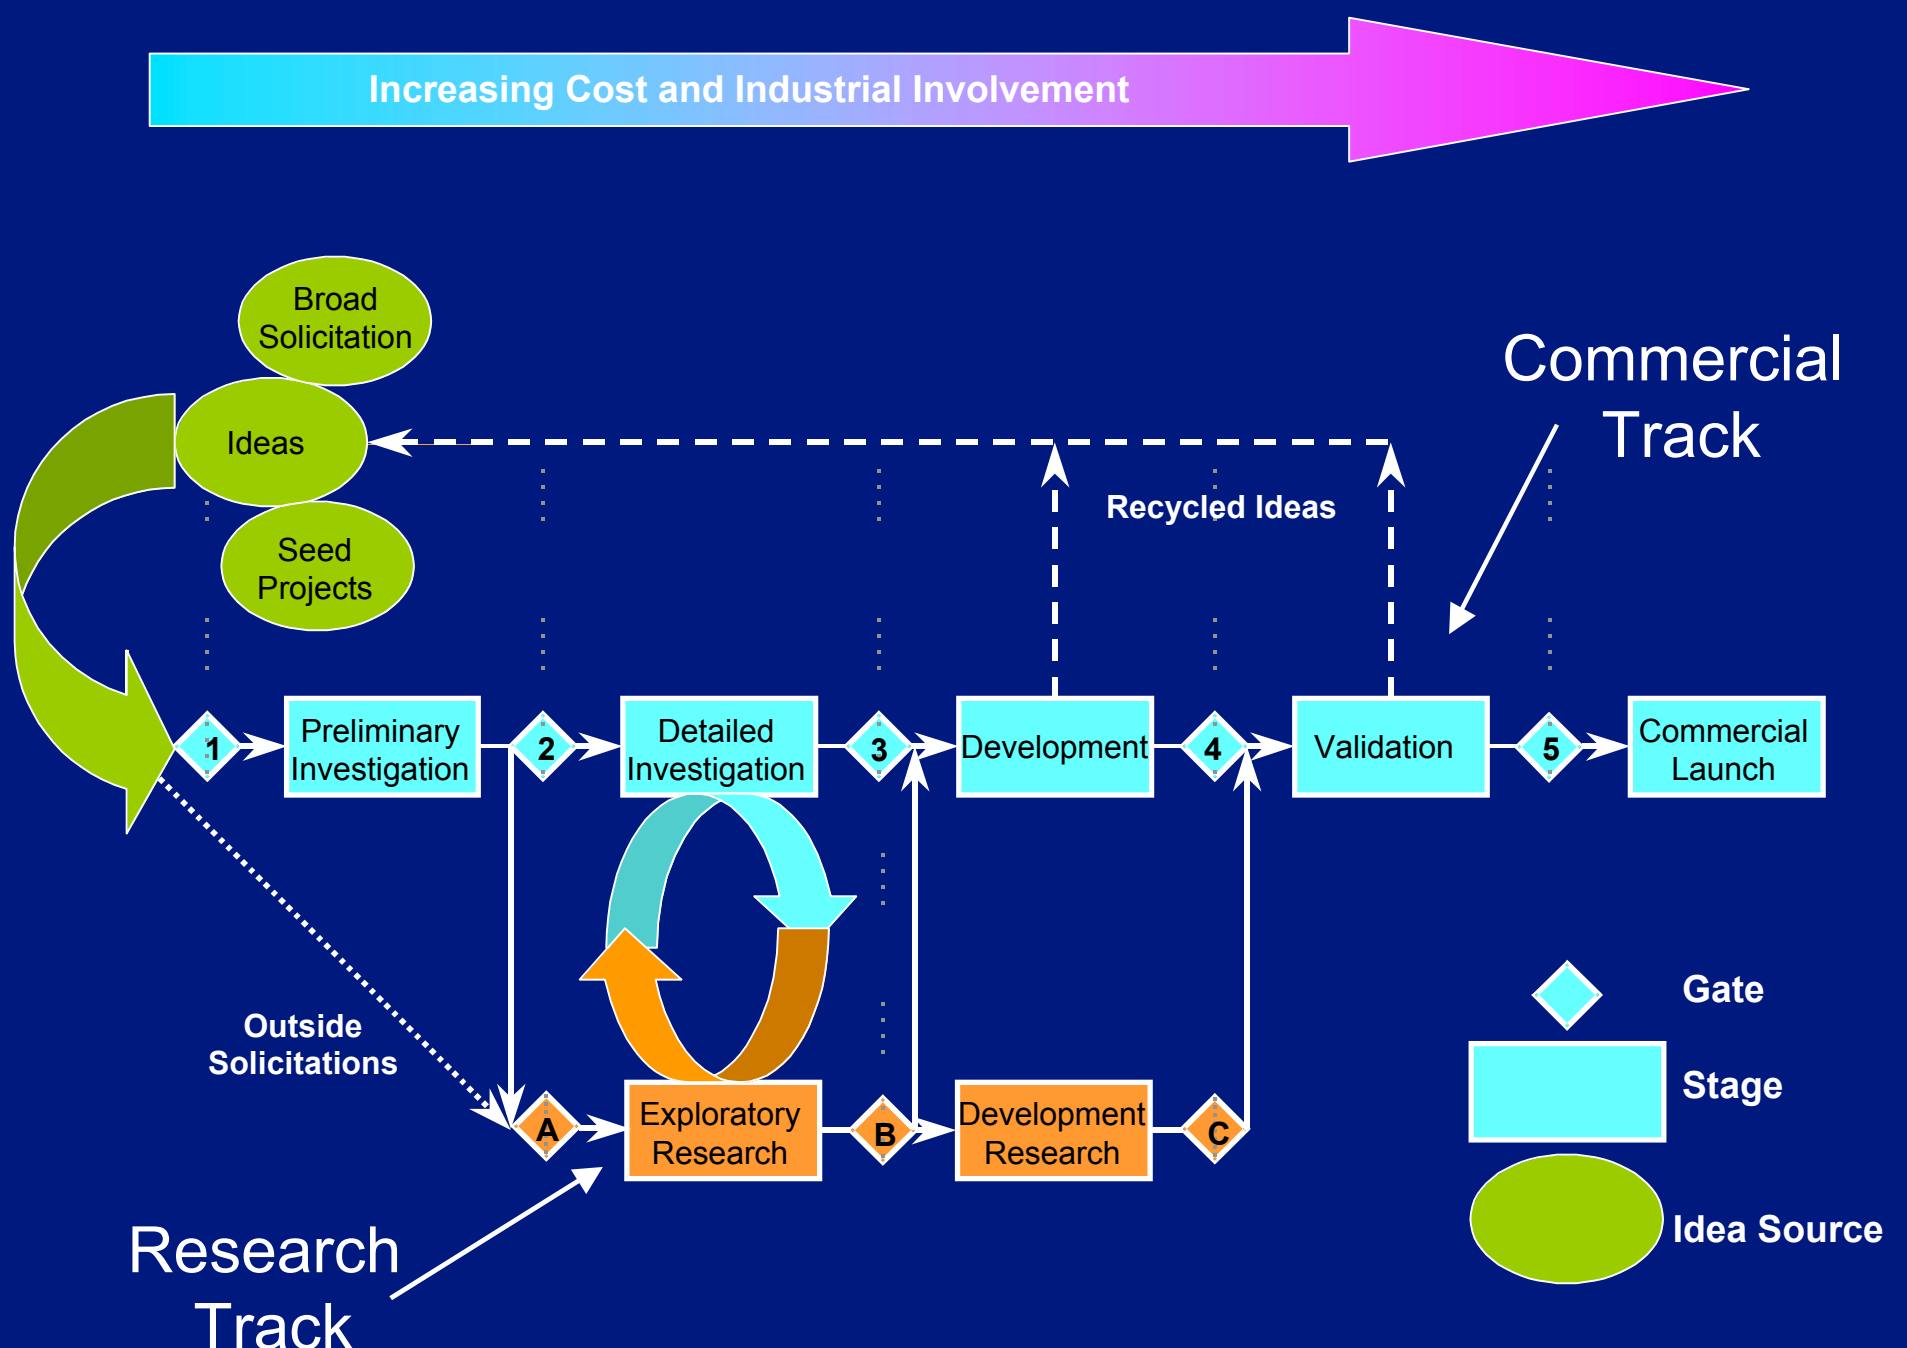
Increasing Cost and Industrial Involvement

Broad Solicitation

Ideas

Seed Projects

Commercial Track

Recycled Ideas

1

Preliminary Investigation

2

Detailed Investigation

3

Development

4

Validation

5

Commercial Launch

Outside Solicitations

A

Exploratory Research

B

Development Research

C

Gate

Stage

Idea Source

Research Track